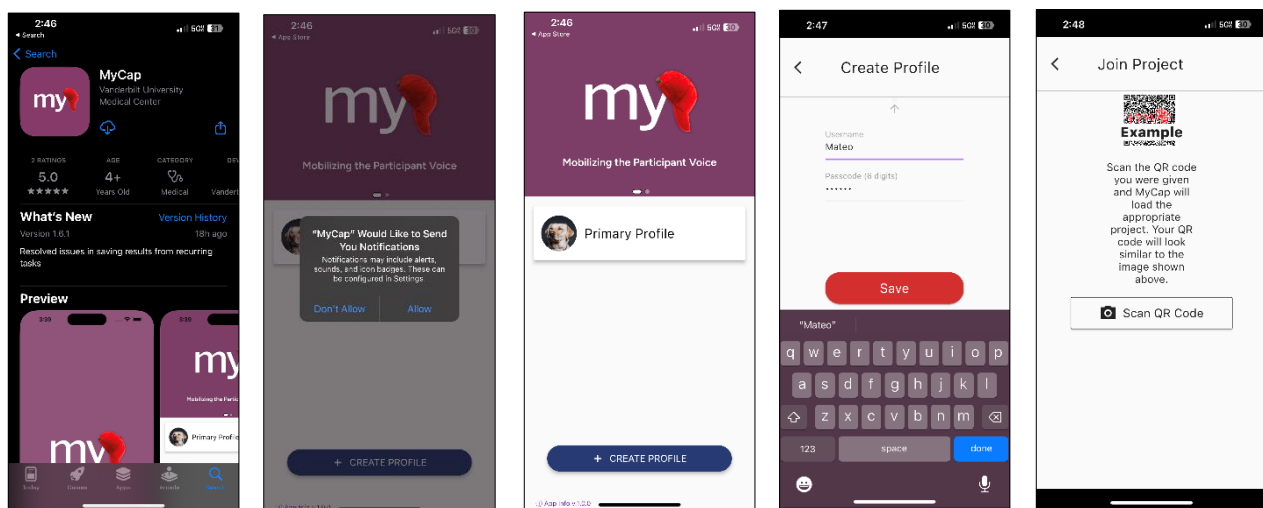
2:46
◂ Search
5G 81

< Search

MyCap
Vanderbilt University Medical Center

2 RATINGS
5.0
★★★★★
AGE
4+
Years Old
CATEGORY
Medical
DEV
Vanderb

What's New
Version History
Version 1.6.1
18h ago
Resolved issues in saving results from recurring tasks

Preview

my
Mobilizing the Partic
Primary Profi

my

Today Games Apps Arcade Search

2:46
◂ App Store
5G 80

my
Mobilizing the Participant Voice

"MyCap" Would Like to Send You Notifications
Notifications may include alerts, sounds, and icon badges. These can be configured in Settings.
Don't Allow
Allow

+ CREATE PROFILE

2:46
◂ App Store
5G 80

my
Mobilizing the Participant Voice

Primary Profile

+ CREATE PROFILE

App Info v 1.2.0

2:47
5G 80

< Create Profile

Username
Mateo

Passcode (6 digits)
••••••

Save

"Mateo"

q w e r t y u i o p
a s d f g h j k l
z x c v b n m
123 space done

2:48
5G 80

< Join Project

Example

Scan the QR code you were given and MyCap will load the appropriate project. Your QR code will look similar to the image shown above.

Scan QR Code